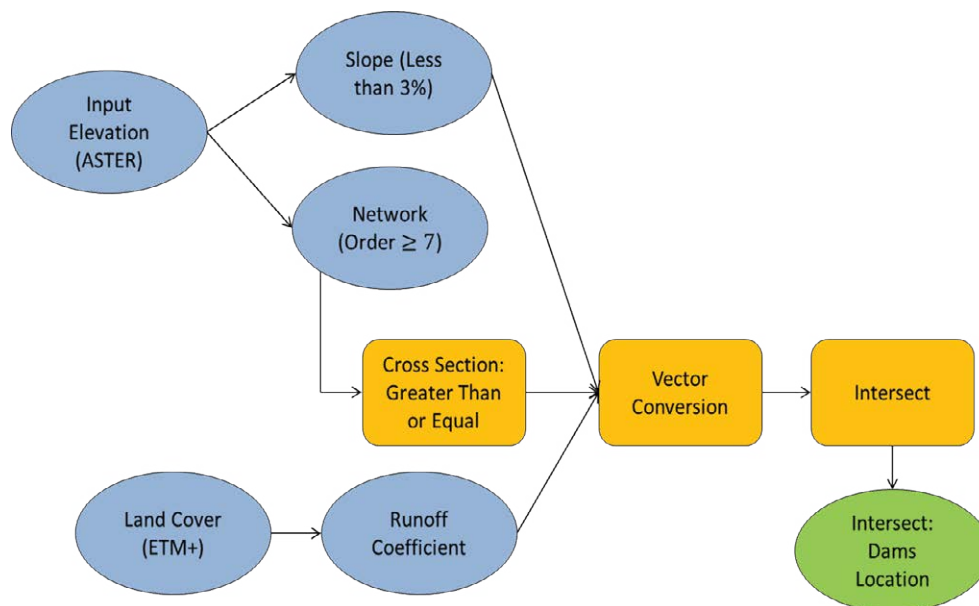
Input Elevation (ASTER)

Slope (Less than 3%)

Network (Order $\geq$ 7)

Cross Section: Greater Than or Equal

Vector Conversion

Intersect

Land Cover (ETM+)

Runoff Coefficient

Intersect: Dams Location